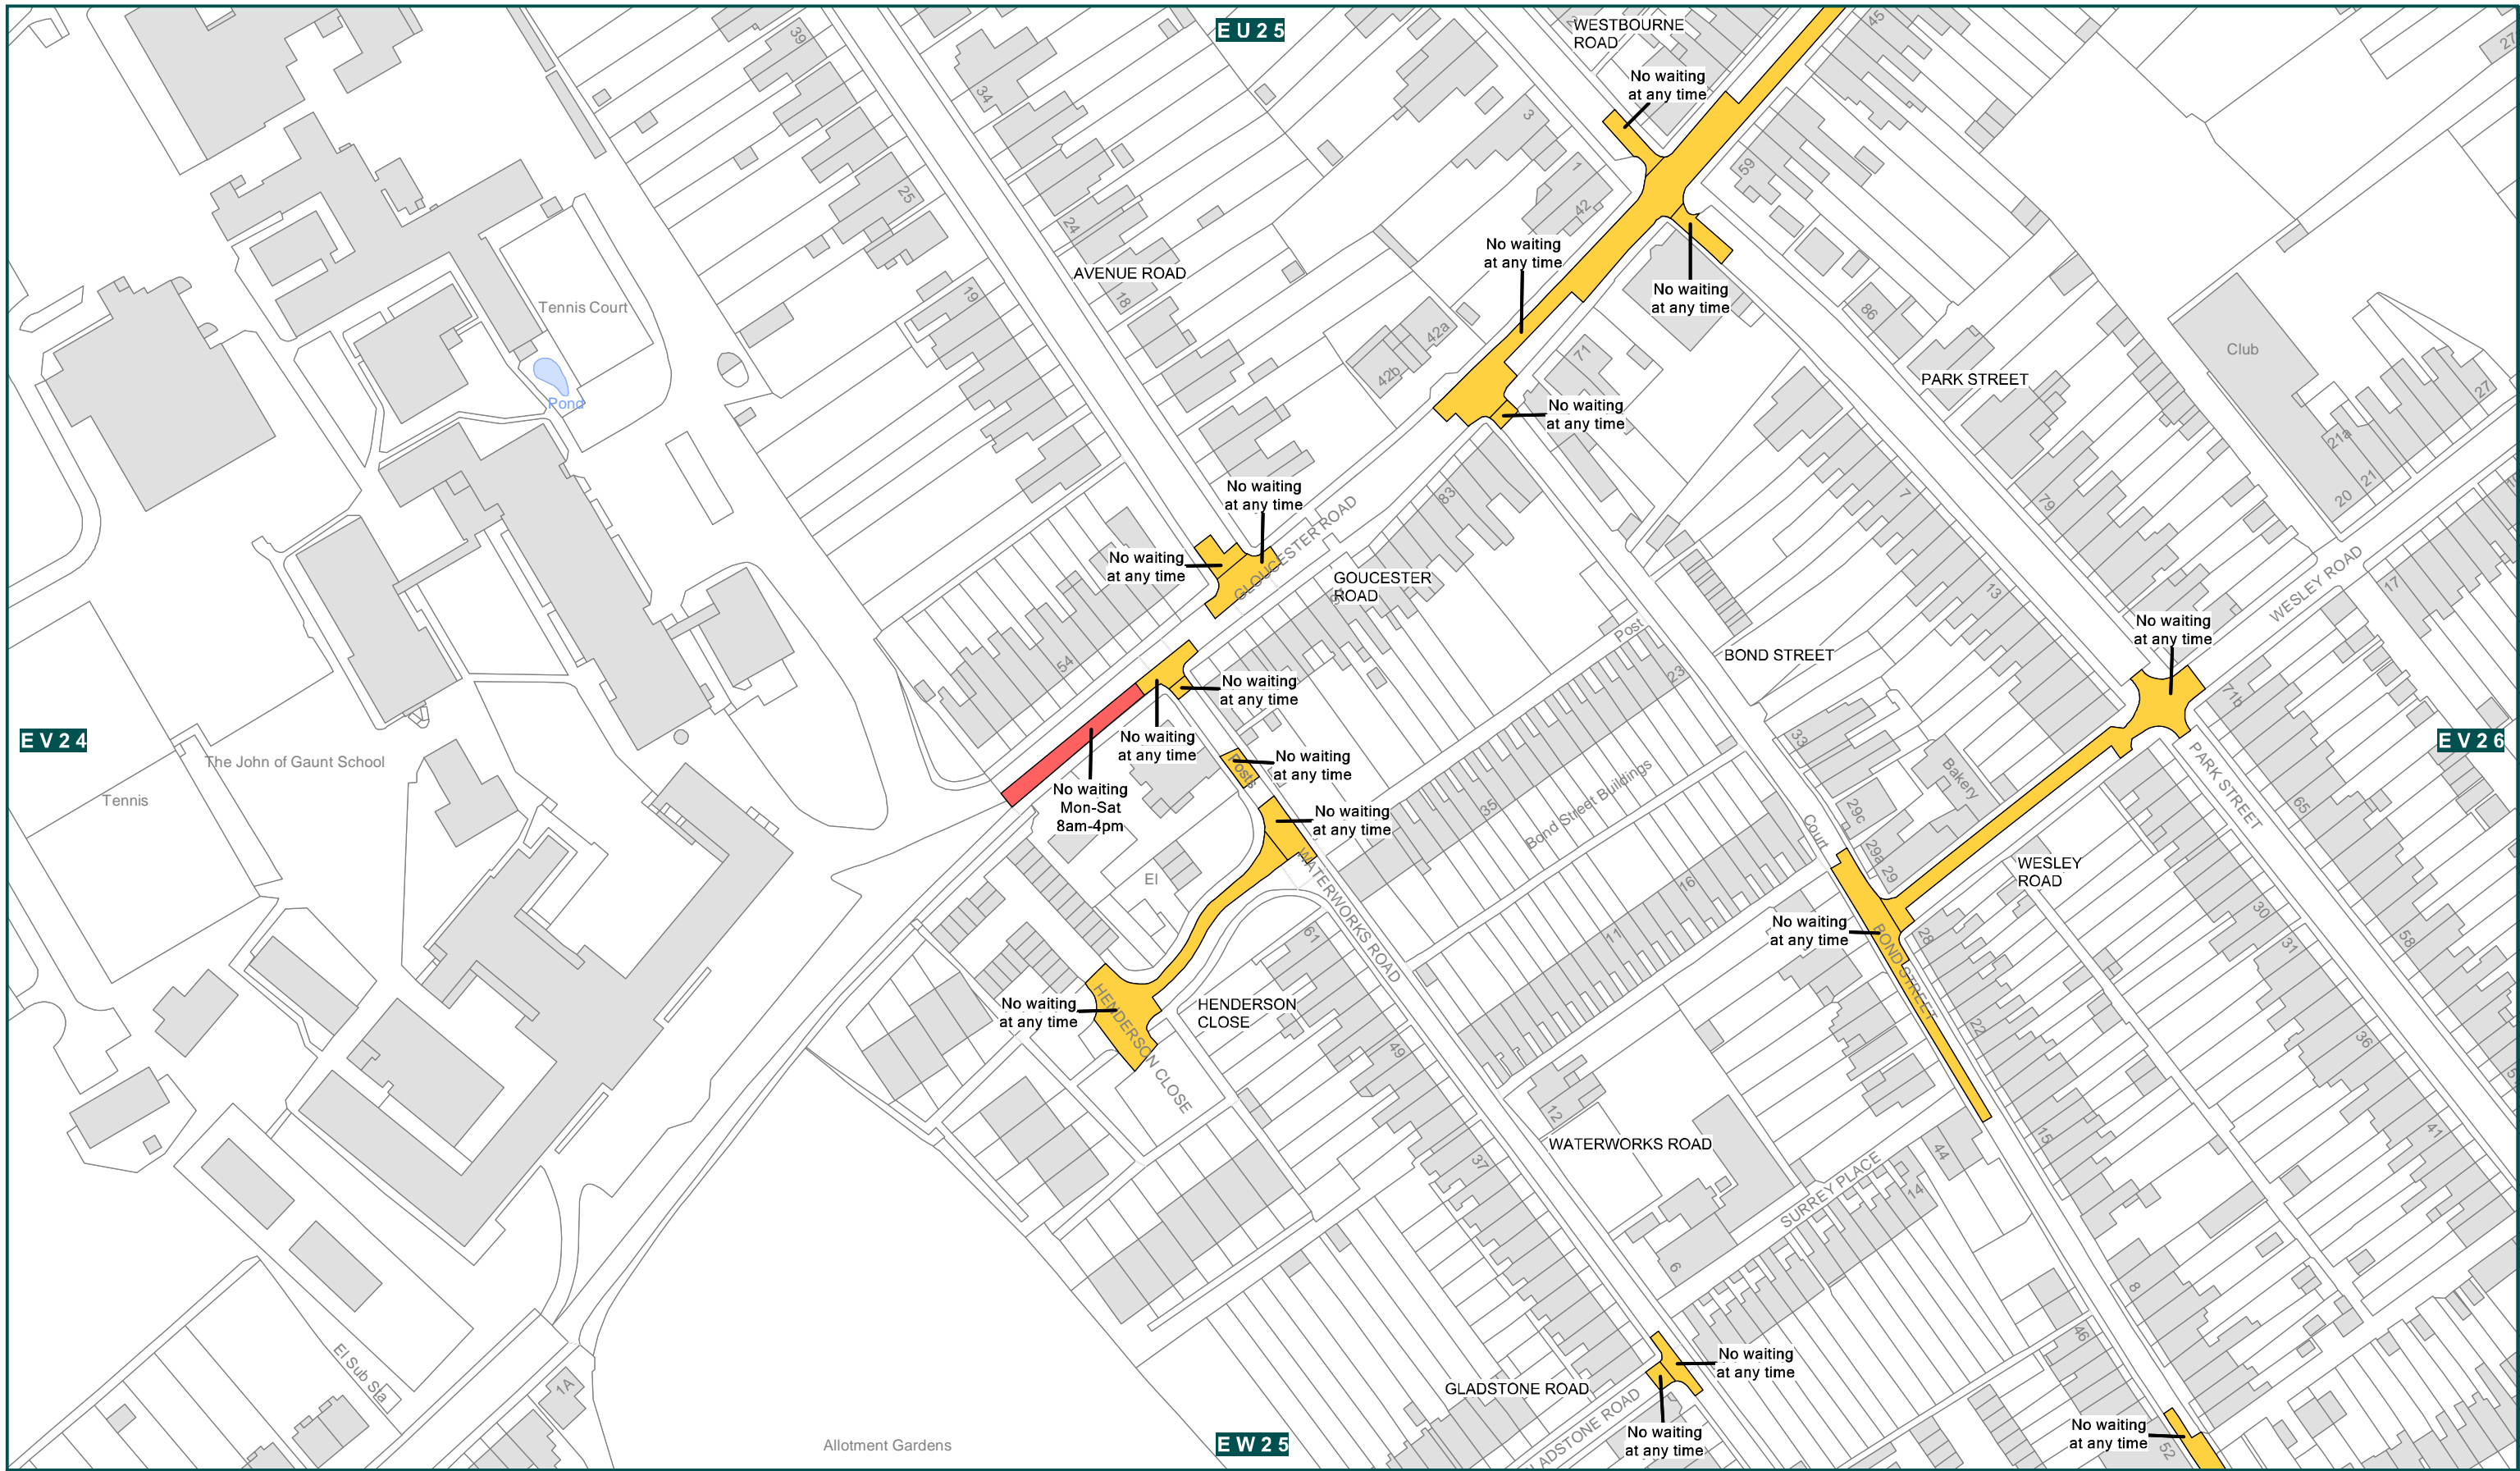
EU25

WESTBOURNE ROAD

No waiting at any time

39

34

3

45

1

42

59

25

24

No waiting at any time

No waiting at any time

AVENUE ROAD

18

19

Tennis Court

Pond

42b

42a

86

71

No waiting at any time

Club

PARK STREET

27

21a

21

20

79

No waiting at any time

No waiting at any time

GLOUCESTER ROAD

83

GOUCESTER ROAD

7

13

No waiting at any time

WESLEY ROAD

17

54

No waiting at any time

Post

23

BOND STREET

No waiting at any time

71b

No waiting at any time

No waiting at any time

EV24

EV26

The John of Gaunt School

Tennis

No waiting Mon-Sat 8am-4pm

Posts

No waiting at any time

33

Bakery

PARK STREET

65

35

Bond Street Buildings

29c

Court

29a

29

WESLEY ROAD

WATERWORKS ROAD

El

16

30

58

No waiting at any time

28

BOND STREET

31

61

11

22

No waiting at any time

HENDERSON CLOSE

HENDERSON CLOSE

49

36

12

WATERWORKS ROAD

15

41

44

SURREY PLACE

37

14

6

8

El Sub Sta

46

1A

No waiting at any time

GLADSTONE ROAD

GLADSTONE ROAD

No waiting at any time

No waiting at any time

52

Allotment Gardens

EW25